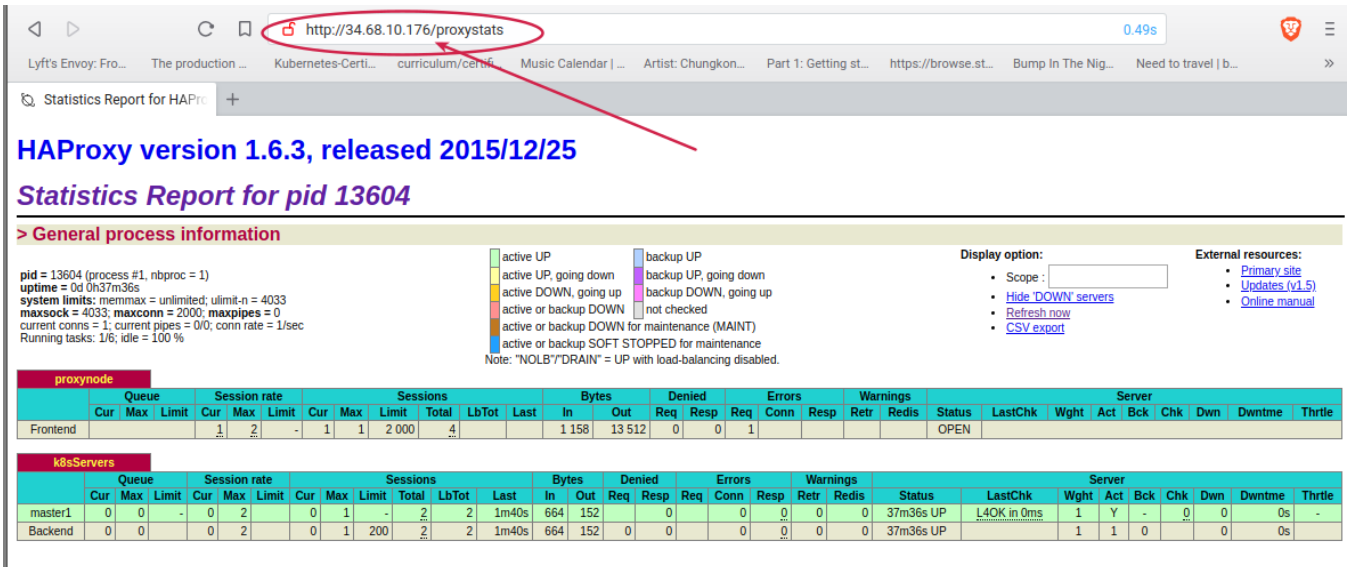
http://34.68.10.176/proxystats 0.49s

Lyft's Envoy: Fro... The production ... Kubernetes-Certi... curriculum/certifi... Music Calendar | ... Artist: Chungkon... Part 1: Getting st... https://browse.st... Bump In The Nig... Need to travel | b...

Statistics Report for HAPro

# HAProxy version 1.6.3, released 2015/12/25

## Statistics Report for pid 13604

> General process information

pid = 13604 (process #1, nbproc = 1)
uptime = 0d 0h37m36s
system limits: memmax = unlimited; ulimit-n = 4033
maxsock = 4033; maxconn = 2000; maxpipes = 0
current conns = 1; current pipes = 0/0; conn rate = 1/sec
Running tasks: 1/6; idle = 100 %

active UP
backup UP
active UP, going down
backup UP, going down
active DOWN, going up
backup DOWN, going up
active or backup DOWN
not checked
active or backup DOWN for maintenance (MAINT)
active or backup SOFT STOPPED for maintenance
Note: "NOLB"/"DRAIN" = UP with load-balancing disabled.

Display option:
- Scope :
- Hide 'DOWN' servers
- Refresh now
- CSV export

External resources:
- Primary site
- Updates (v1.5)
- Online manual

proxynode

| | Queue | | | Session rate | | | Sessions | | | | | | Bytes | | Denied | | Errors | | | Warnings | | Server | | | | | | | | |
|---|---|---|---|---|---|---|---|---|---|---|---|---|---|---|---|---|---|---|---|---|---|---|---|---|---|---|---|---|---|---|
| | Cur | Max | Limit | Cur | Max | Limit | Cur | Max | Limit | Total | LbTot | Last | In | Out | Req | Resp | Req | Conn | Resp | Retr | Redis | Status | LastChk | Wght | Act | Bck | Chk | Dwn | Dwntme | Thrtle |
| Frontend | | | | 1 | 2 | - | 1 | 1 | 2 000 | 4 | | | 1 158 | 13 512 | 0 | 0 | 1 | | | | | OPEN | | | | | | | | |

k8sServers

| | Queue | | | Session rate | | | Sessions | | | | | | Bytes | | Denied | | Errors | | | Warnings | | Server | | | | | | | | |
|---|---|---|---|---|---|---|---|---|---|---|---|---|---|---|---|---|---|---|---|---|---|---|---|---|---|---|---|---|---|---|
| | Cur | Max | Limit | Cur | Max | Limit | Cur | Max | Limit | Total | LbTot | Last | In | Out | Req | Resp | Req | Conn | Resp | Retr | Redis | Status | LastChk | Wght | Act | Bck | Chk | Dwn | Dwntme | Thrtle |
| master1 | 0 | 0 | - | 0 | 2 | | 0 | 1 | - | 2 | 2 | 1m40s | 664 | 152 | | 0 | | 0 | 0 | 0 | 0 | 37m36s UP | L4OK in 0ms | 1 | Y | - | 0 | 0 | 0s | - |
| Backend | 0 | 0 | | 0 | 2 | | 0 | 1 | 200 | 2 | 2 | 1m40s | 664 | 152 | 0 | 0 | | 0 | 0 | 0 | 0 | 37m36s UP | | 1 | 1 | 0 | | 0 | 0s | |